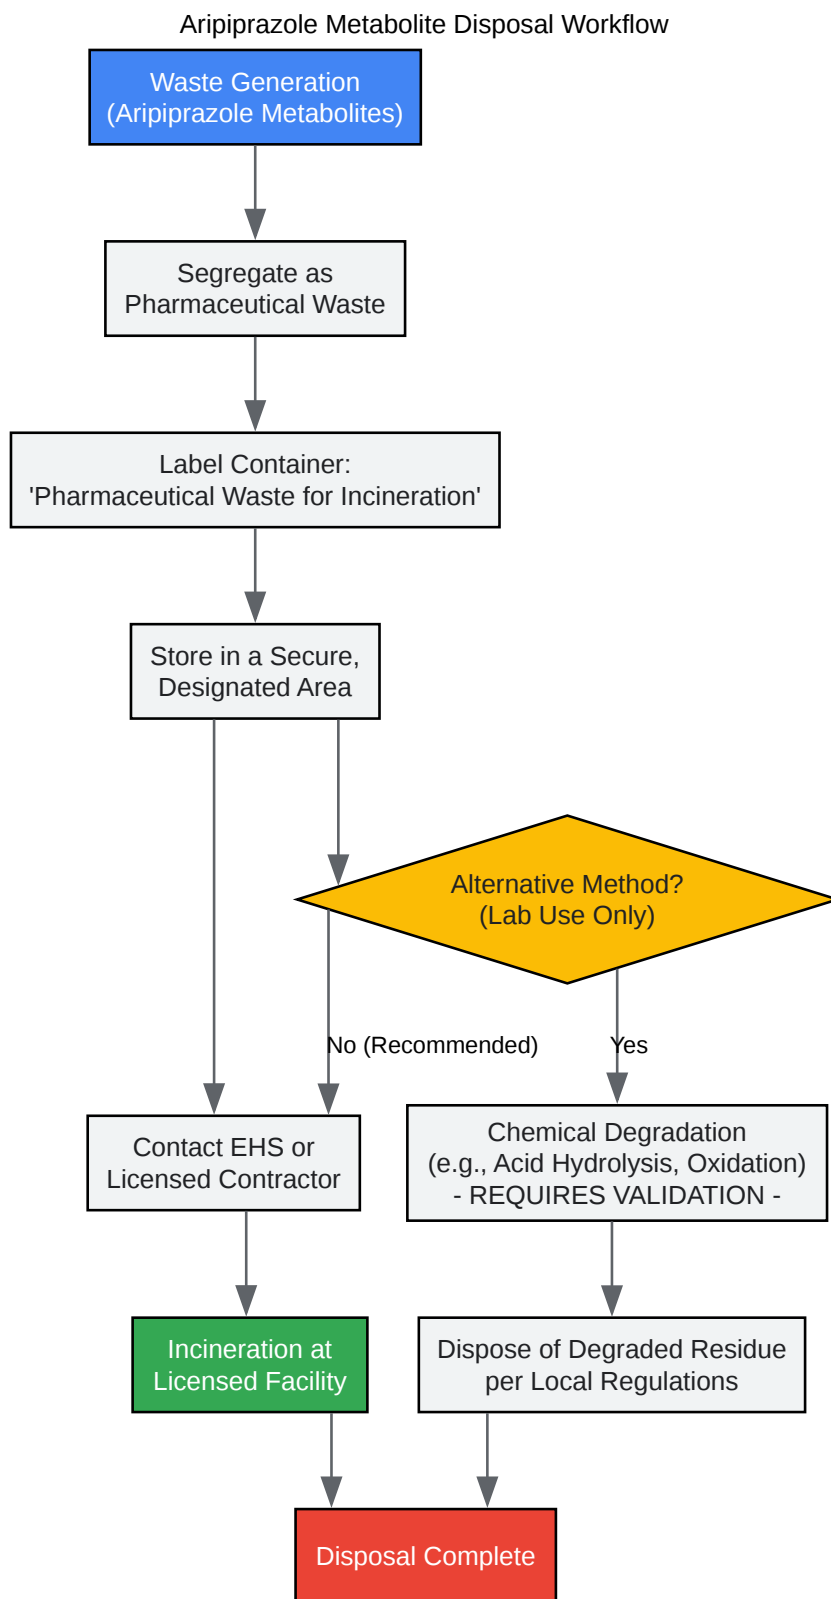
Aripiprazole Metabolite Disposal Workflow

Waste Generation (Aripiprazole Metabolites)

Segregate as Pharmaceutical Waste

Label Container: 'Pharmaceutical Waste for Incineration'

Store in a Secure, Designated Area

Alternative Method? (Lab Use Only)

No (Recommended)

Yes

Contact EHS or Licensed Contractor

Chemical Degradation (e.g., Acid Hydrolysis, Oxidation) - REQUIRES VALIDATION -

Incineration at Licensed Facility

Dispose of Degraded Residue per Local Regulations

Disposal Complete